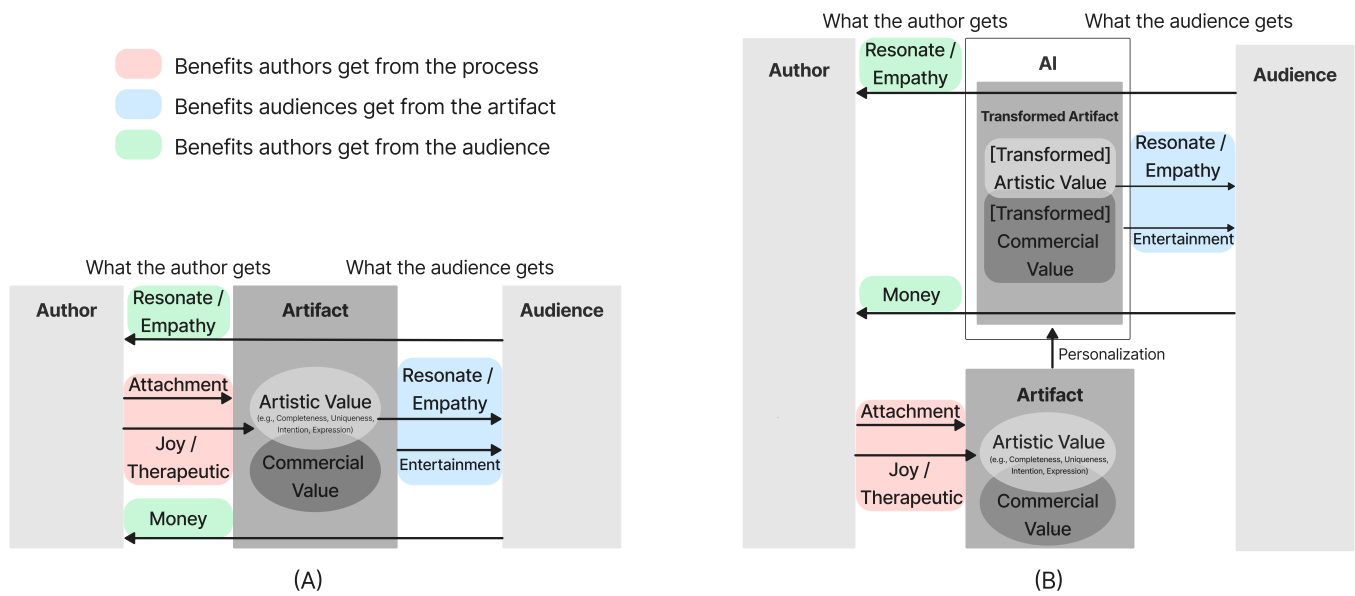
Benefits authors get from the process
Benefits audiences get from the artifact
Benefits authors get from the audience

What the author gets
What the audience gets
Author
Resonate / Empathy
Artifact
Audience
Attachment
Artistic Value
(e.g., Completeness, Uniqueness, Intention, Expression)
Resonate / Empathy
Joy / Therapeutic
Commercial Value
Entertainment
Money
(A)

What the author gets
What the audience gets
Author
Resonate / Empathy
AI
Audience
Transformed Artifact
[Transformed] Artistic Value
Resonate / Empathy
[Transformed] Commercial Value
Entertainment
Money
Personalization
Artifact
Attachment
Artistic Value
(e.g., Completeness, Uniqueness, Intention, Expression)
Joy / Therapeutic
Commercial Value
(B)